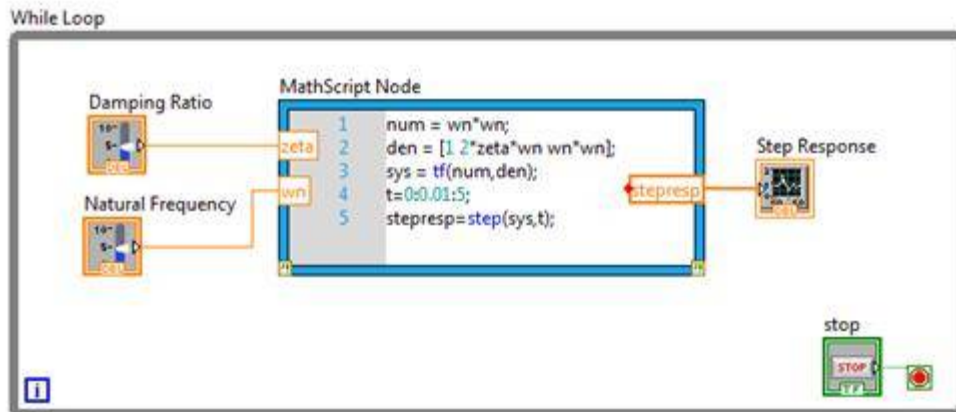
While Loop

Damping Ratio

Natural Frequency

MathScript Node

zeta

wn

1 num = wn*wn;
2 den = [1 2*zeta*wn wn*wn];
3 sys = tf(num,den);
4 t=0:0.01:5;
5 stepresp=step(sys,t);

stepresp

Step Response

stop

STOP

TF

i